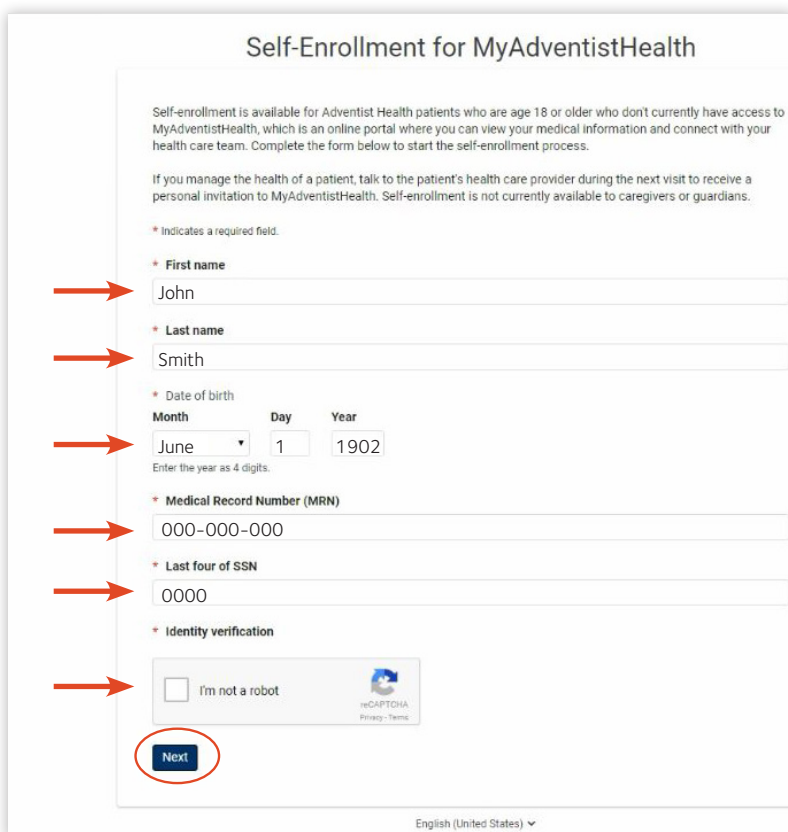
Self-Enrollment for MyAdventistHealth

Self-enrollment is available for Adventist Health patients who are age 18 or older who don't currently have access to MyAdventistHealth, which is an online portal where you can view your medical information and connect with your health care team. Complete the form below to start the self-enrollment process.

If you manage the health of a patient, talk to the patient's health care provider during the next visit to receive a personal invitation to MyAdventistHealth. Self-enrollment is not currently available to caregivers or guardians.

* Indicates a required field.

* First name

John

* Last name

Smith

* Date of birth

Month

Day

Year

June

1

1902

Enter the year as 4 digits.

* Medical Record Number (MRN)

000-000-000

* Last four of SSN

0000

* Identity verification

I'm not a robot

reCAPTCHA

Privacy - Terms

Next

English (United States)